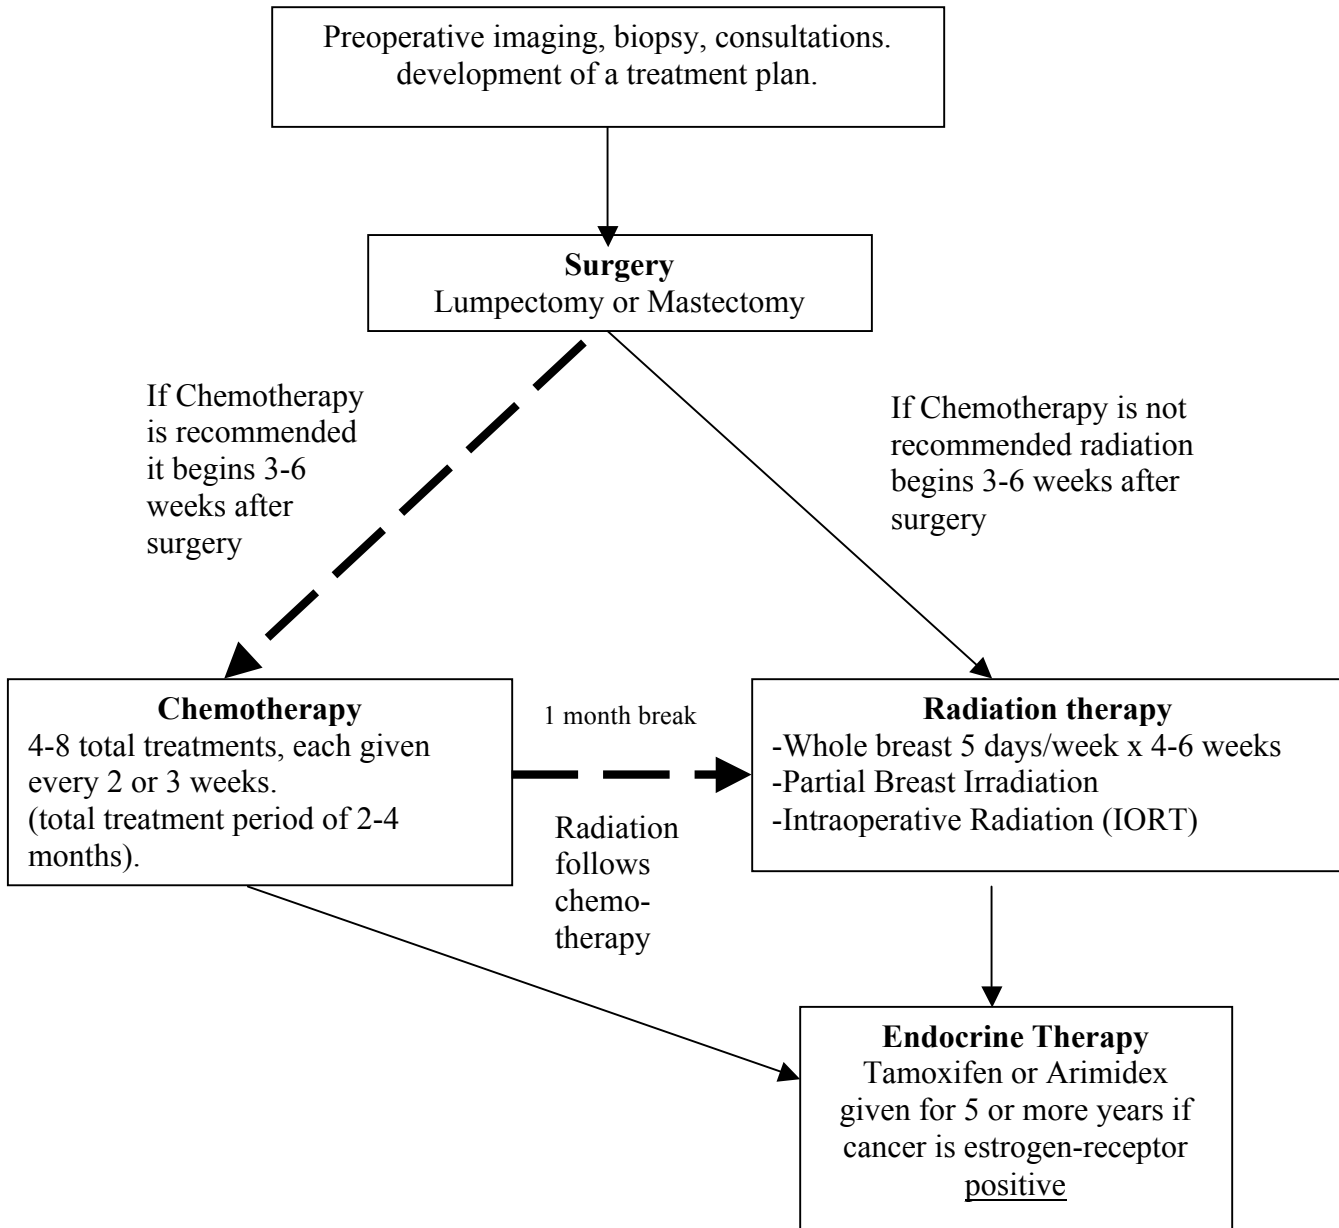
Preoperative imaging, biopsy, consultations. development of a treatment plan.

**Surgery**
Lumpectomy or Mastectomy

If Chemotherapy is recommended it begins 3-6 weeks after surgery

If Chemotherapy is not recommended radiation begins 3-6 weeks after surgery

**Chemotherapy**
4-8 total treatments, each given every 2 or 3 weeks.
(total treatment period of 2-4 months).

1 month break

Radiation follows chemotherapy

**Radiation therapy**
-Whole breast 5 days/week x 4-6 weeks
-Partial Breast Irradiation
-Intraoperative Radiation (IORT)

**Endocrine Therapy**
Tamoxifen or Arimidex given for 5 or more years if cancer is estrogen-receptor positive